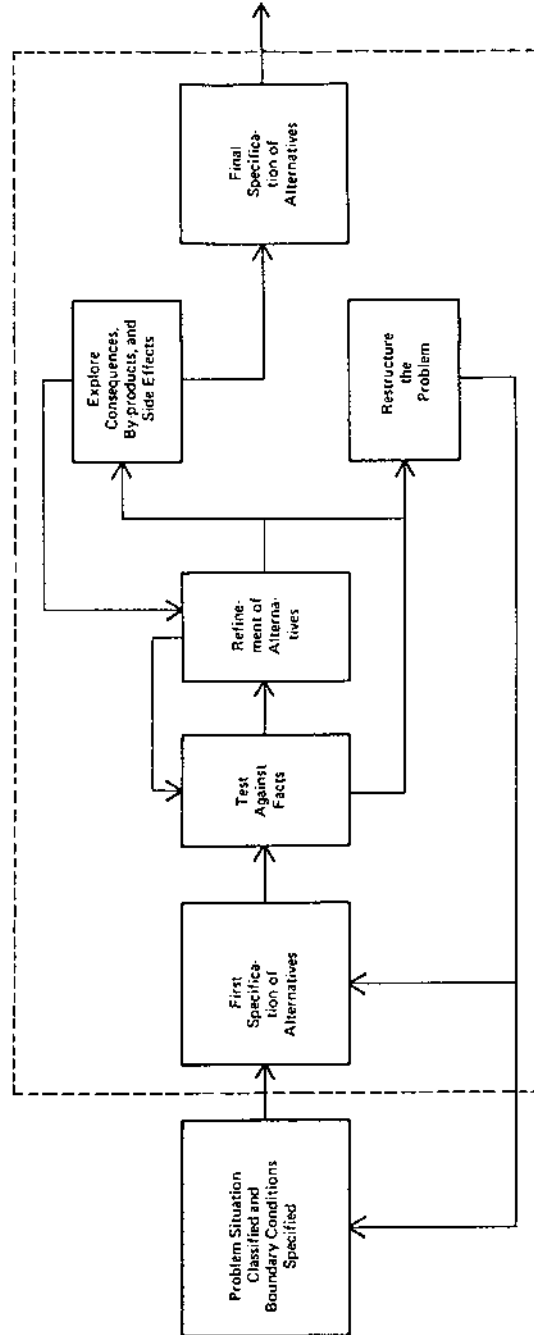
Problem Situation Classified and Boundary Conditions Specified

First Specification of Alternatives

Test Against Facts

Refinement of Alternatives

Explore Consequences, By-products, and Side Effects

Restructure the Problem

Final Specification of Alternatives